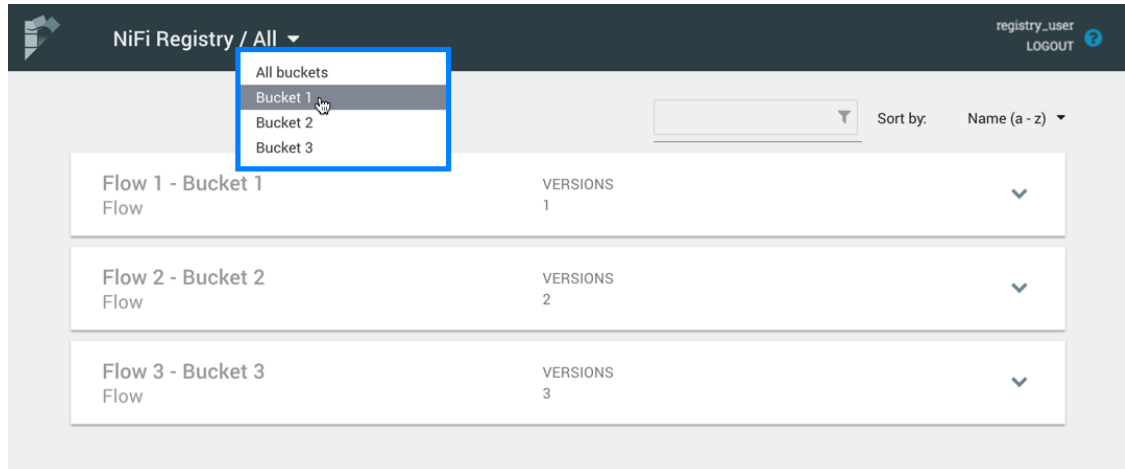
NiFi Registry / All

registry_user
LOGOUT

All buckets
Bucket 1
Bucket 2
Bucket 3

Sort by: Name (a - z)

Flow 1 - Bucket 1
Flow
VERSIONS
1

Flow 2 - Bucket 2
Flow
VERSIONS
2

Flow 3 - Bucket 3
Flow
VERSIONS
3